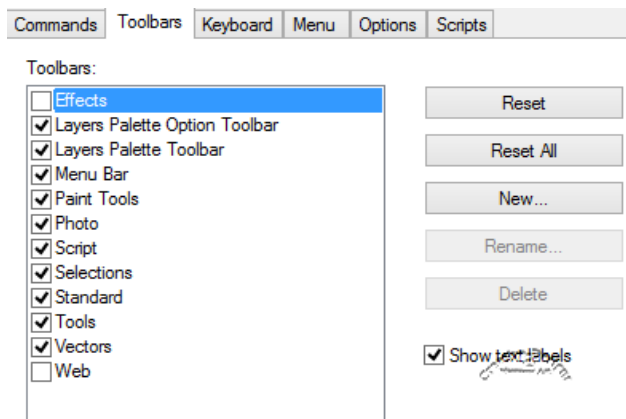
Commands Toolbars Keyboard Menu Options Scripts

Toolbars:

Effects
Layers Palette Option Toolbar
Layers Palette Toolbar
Menu Bar
Paint Tools
Photo
Script
Selections
Standard
Tools
Vectors
Web

Reset
Reset All
New...
Rename...
Delete

Show text labels